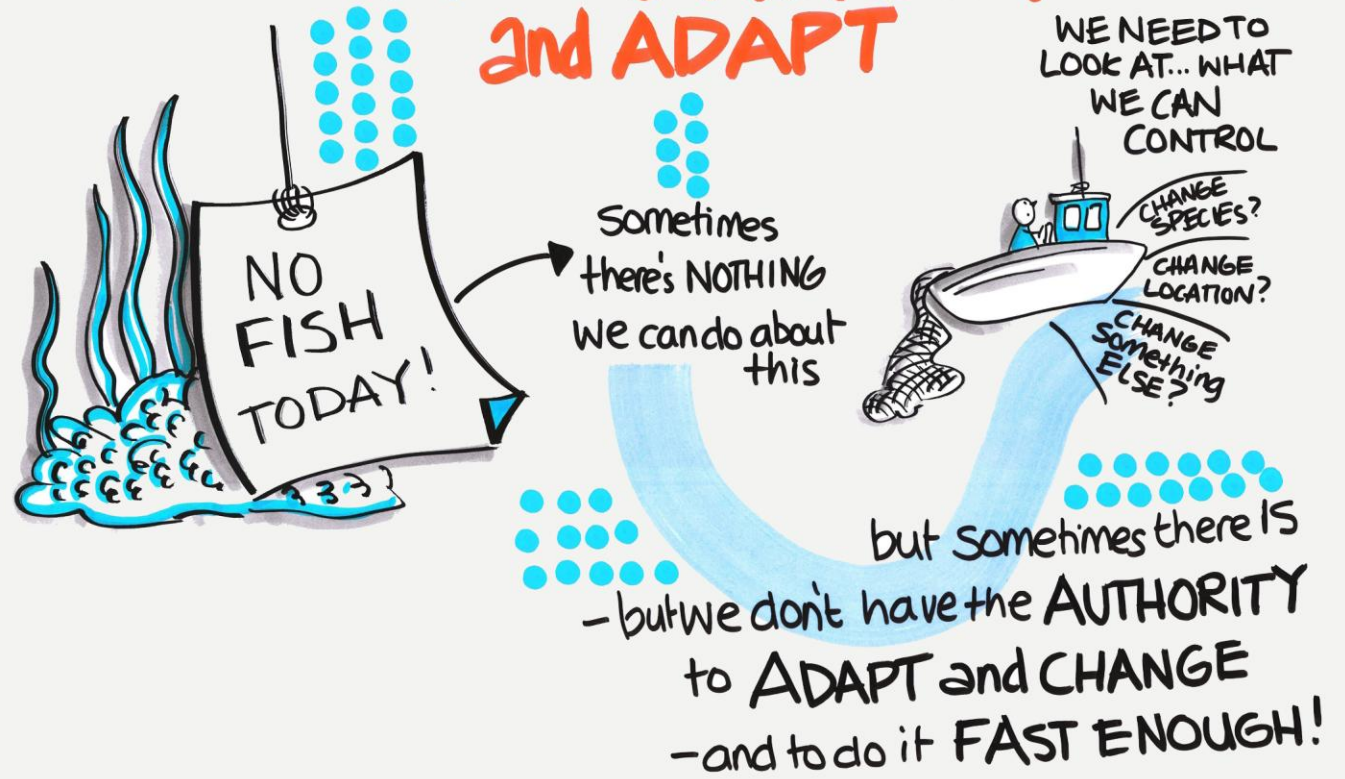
and ADAPT

NO FISH TODAY!

Sometimes there's NOTHING we can do about this

WE NEED TO LOOK AT... WHAT WE CAN CONTROL

CHANGE SPECIES?

CHANGE LOCATION?

CHANGE Something ELSE?

but sometimes there IS
- but we don't have the AUTHORITY to ADAPT and CHANGE
- and to do it FAST ENOUGH!